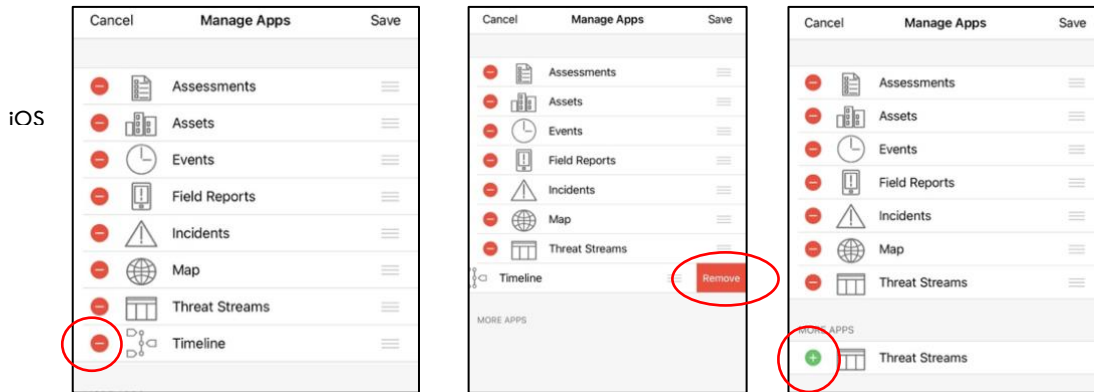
iOS

Cancel Manage Apps Save

Assessments
Assets
Events
Field Reports
Incidents
Map
Threat Streams
Timeline

Cancel Manage Apps Save

Assessments
Assets
Events
Field Reports
Incidents
Map
Threat Streams
Timeline Remove

MORE APPS

Cancel Manage Apps Save

Assessments
Assets
Events
Field Reports
Incidents
Map
Threat Streams

MORE APPS

Threat Streams